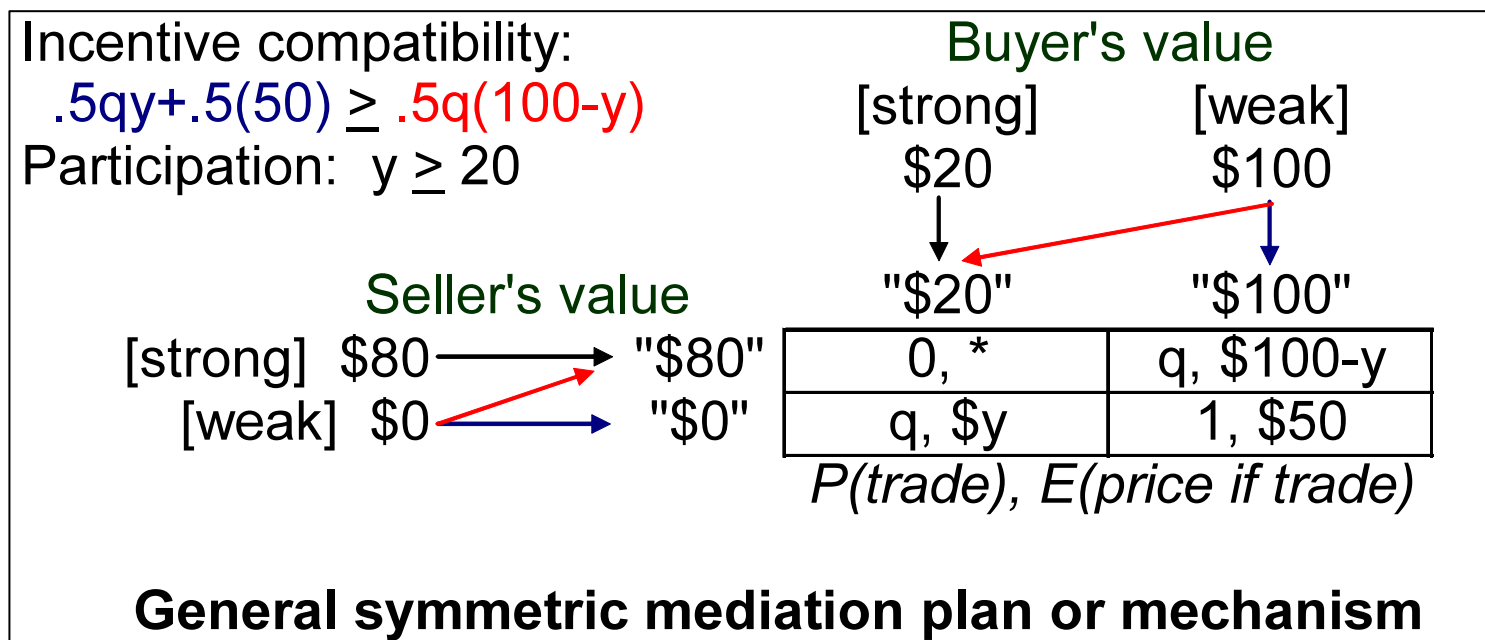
Incentive compatibility:
.5qy+.5(50) $\geq$ .5q(100-y)
Participation: y $\geq$ 20

Buyer's value
[strong] [weak]
\$20 \$100
"\$20" "\$100"

Seller's value
[strong] \$80 "\$80"
[weak] \$0 "\$0"

| | "\$20" | "\$100" |
|---|---|---|
| "\$80" | 0, * | q, \$100-y |
| "\$0" | q, \$y | 1, \$50 |

P(trade), E(price if trade)

General symmetric mediation plan or mechanism